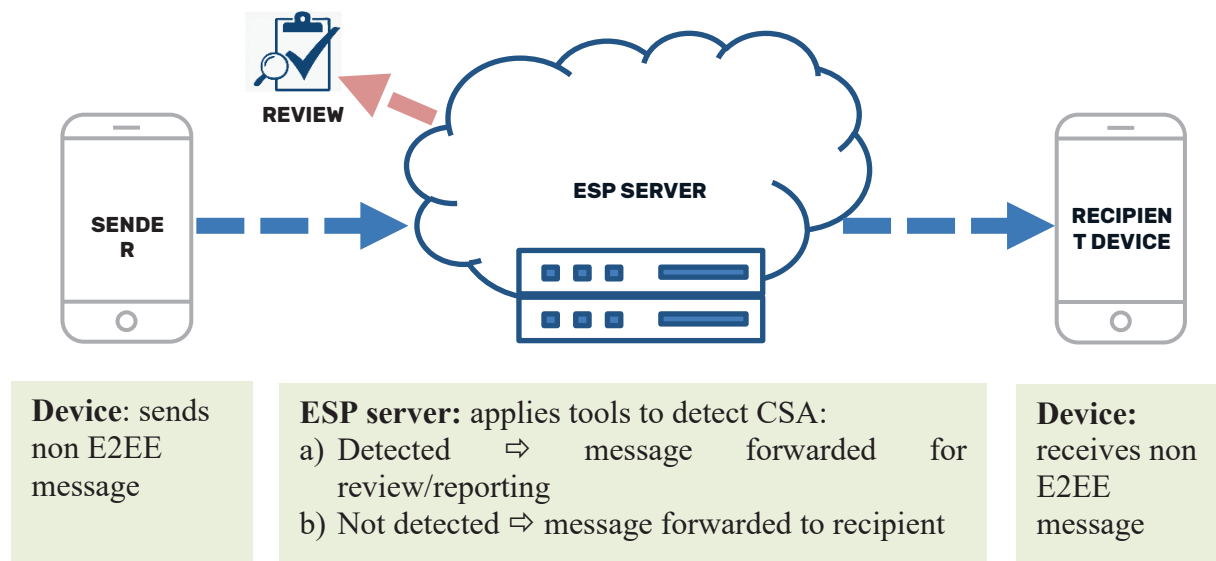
REVIEW

SENDE
R

ESP SERVER

RECIPIEN
T DEVICE

**Device**: sends non E2EE message

**ESP server:** applies tools to detect CSA:
a) Detected ⇨ message forwarded for review/reporting
b) Not detected ⇨ message forwarded to recipient

**Device:** receives non E2EE message